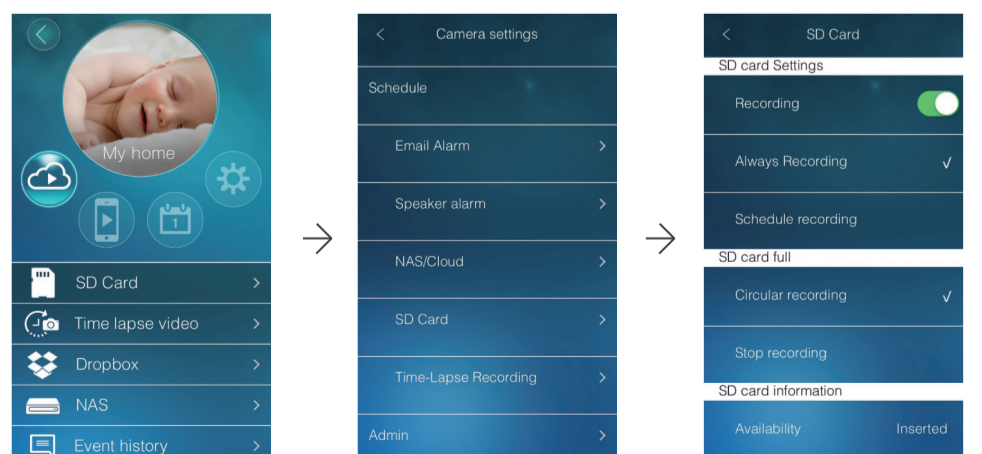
My home

SD Card

Time lapse video

Dropbox

NAS

Event history

Camera settings

Schedule

Email Alarm

Speaker alarm

NAS/Cloud

SD Card

Time-Lapse Recording

Admin

SD Card

SD card Settings

Recording

Always Recording ✓

Schedule recording

SD card full

Circular recording ✓

Stop recording

SD card information

Availability Inserted